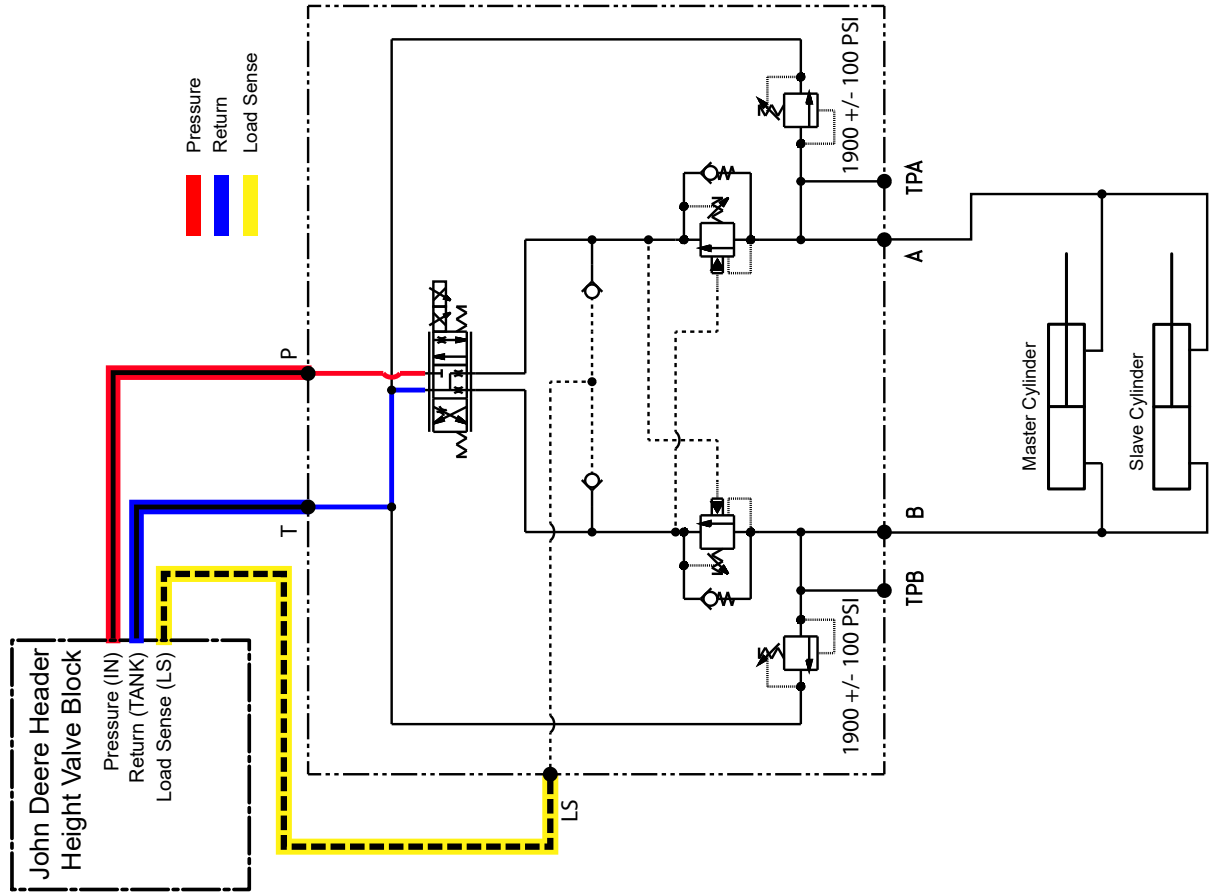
Pressure
Return
Load Sense

P

T

John Deere Header
Height Valve Block
Pressure (IN)
Return (TANK)
Load Sense (LS)

LS

1900 +/- 100 PSI

TPA

A

Master Cylinder

Slave Cylinder

B

TPB

1900 +/- 100 PSI